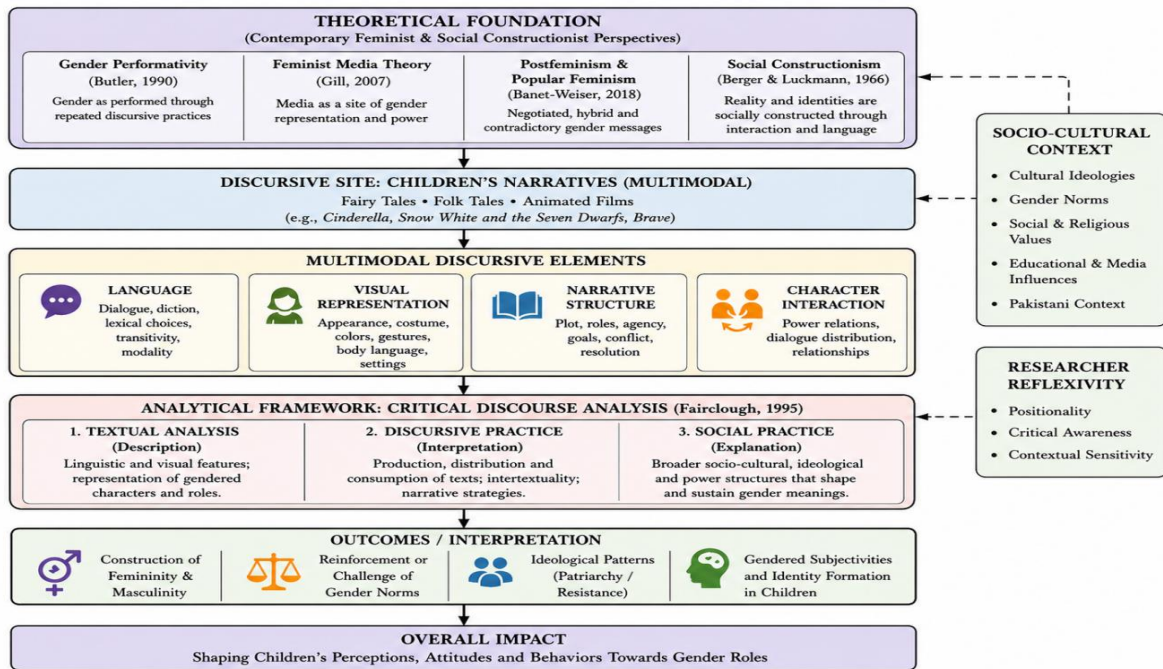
THEORETICAL FOUNDATION
(Contemporary Feminist & Social Constructionist Perspectives)

Gender Performativity
(Butler, 1990)
Gender as performed through repeated discursive practices

Feminist Media Theory
(Gill, 2007)
Media as a site of gender representation and power

Postfeminism & Popular Feminism
(Banet-Weiser, 2018)
Negotiated, hybrid and contradictory gender messages

Social Constructionism
(Berger & Luckmann, 1966)
Reality and identities are socially constructed through interaction and language

SOCIO-CULTURAL CONTEXT
• Cultural Ideologies
• Gender Norms
• Social & Religious Values
• Educational & Media Influences
• Pakistani Context

DISCURSIVE SITE: CHILDREN'S NARRATIVES (MULTIMODAL)
Fairy Tales • Folk Tales • Animated Films
(e.g., Cinderella, Snow White and the Seven Dwarfs, Brave)

MULTIMODAL DISCURSIVE ELEMENTS

LANGUAGE
Dialogue, diction, lexical choices, transitivity, modality

VISUAL REPRESENTATION
Appearance, costume, colors, gestures, body language, settings

NARRATIVE STRUCTURE
Plot, roles, agency, goals, conflict, resolution

CHARACTER INTERACTION
Power relations, dialogue distribution, relationships

RESEARCHER REFLEXIVITY
• Positionality
• Critical Awareness
• Contextual Sensitivity

ANALYTICAL FRAMEWORK: CRITICAL DISCOURSE ANALYSIS (Fairclough, 1995)

1. TEXTUAL ANALYSIS
(Description)
Linguistic and visual features; representation of gendered characters and roles.

2. DISCURSIVE PRACTICE
(Interpretation)
Production, distribution and consumption of texts; intertextuality; narrative strategies.

3. SOCIAL PRACTICE
(Explanation)
Broader socio-cultural, ideological and power structures that shape and sustain gender meanings.

OUTCOMES / INTERPRETATION

Construction of Femininity & Masculinity

Reinforcement or Challenge of Gender Norms

Ideological Patterns (Patriarchy / Resistance)

Gendered Subjectivities and Identity Formation in Children

OVERALL IMPACT
Shaping Children's Perceptions, Attitudes and Behaviors Towards Gender Roles